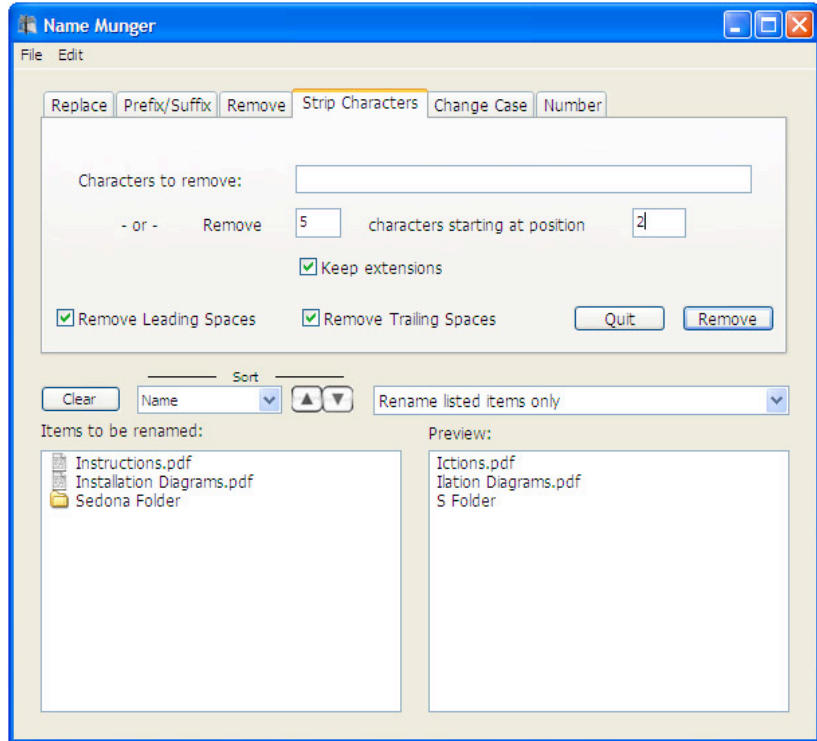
Name Munger

File Edit

Replace | Prefix/Suffix | Remove | Strip Characters | Change Case | Number

Characters to remove:

- or - Remove 5 characters starting at position 2

Keep extensions

Remove Leading Spaces

Remove Trailing Spaces

Quit

Remove

Sort

Clear

Name

Rename listed items only

Items to be renamed:

Instructions.pdf
Installation Diagrams.pdf
Sedona Folder

Preview:

Ictions.pdf
Ilation Diagrams.pdf
S Folder